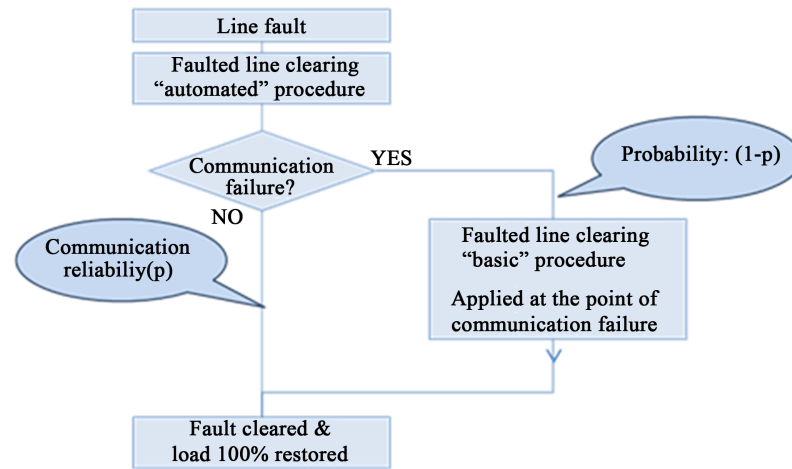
Line fault

Faulted line clearing "automated" procedure

Communication failure?

YES

NO

Probability: (1-p)

Communication reliabiliy(p)

Faulted line clearing "basic" procedure

Applied at the point of communication failure

Fault cleared & load 100% restored